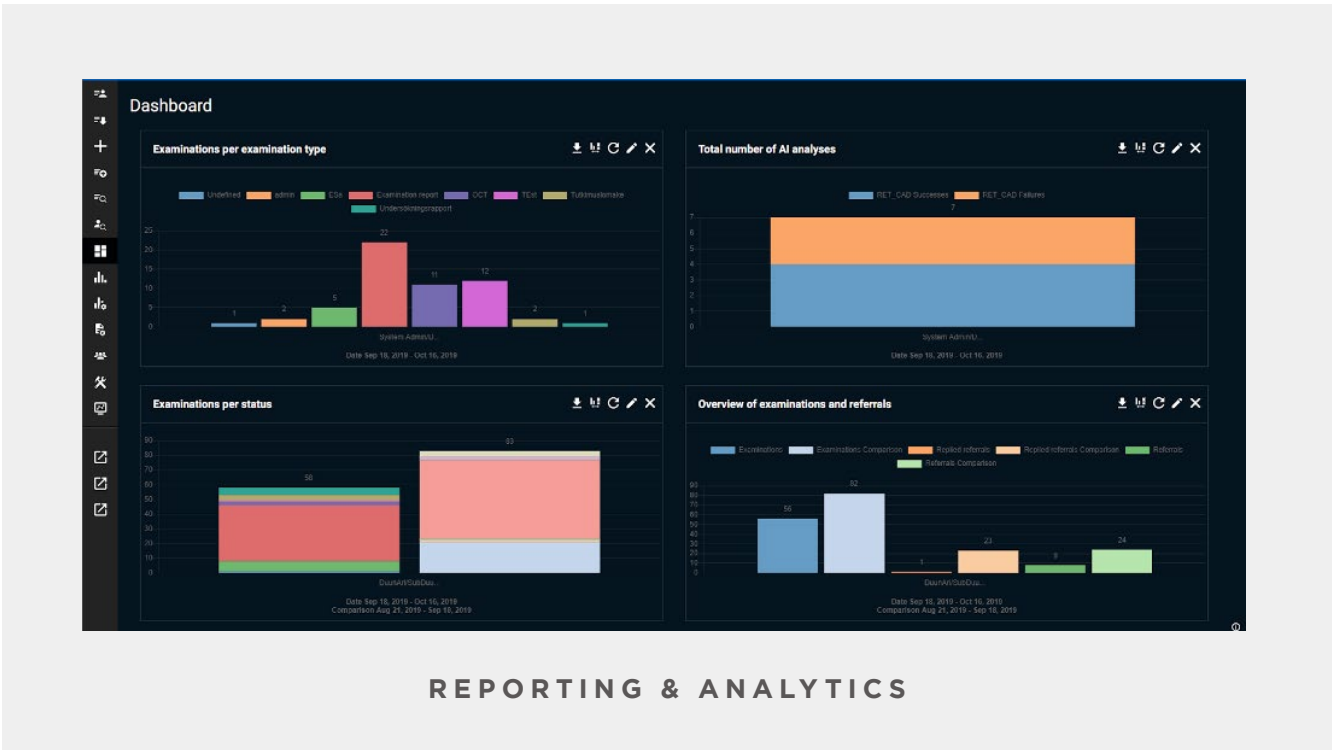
Dashboard

Examinations per examination type

Undefined admin ESe Examination report OCT TExt Tullamuslemake Undersokningsrapport

25
20
15
10
5
0

1 2 5 22 11 12 2 1

System Admin/U...

Date Sep 18, 2019 - Oct 16, 2019

Total number of AI analyses

RET_CAD Successes RET_CAD Failures

7
6
5
4
3
2
1
0

7

System Admin/U...

Date Sep 18, 2019 - Oct 16, 2019

Examinations per status

90
80
70
60
50
40
30
20
10
0

58 83

DuunAll/SubDuu...

Date Sep 18, 2019 - Oct 16, 2019
Comparison Aug 21, 2019 - Sep 18, 2019

Overview of examinations and referrals

Examinations Examinations Comparison Replied referrals Replied referrals Comparison Referrals Referrals Comparison

90
80
70
60
50
40
30
20
10
0

56 82 1 23 9 24

DuunAll/SubDuu...

Date Sep 18, 2019 - Oct 16, 2019
Comparison Aug 21, 2019 - Sep 18, 2019

REPORTING & ANALYTICS